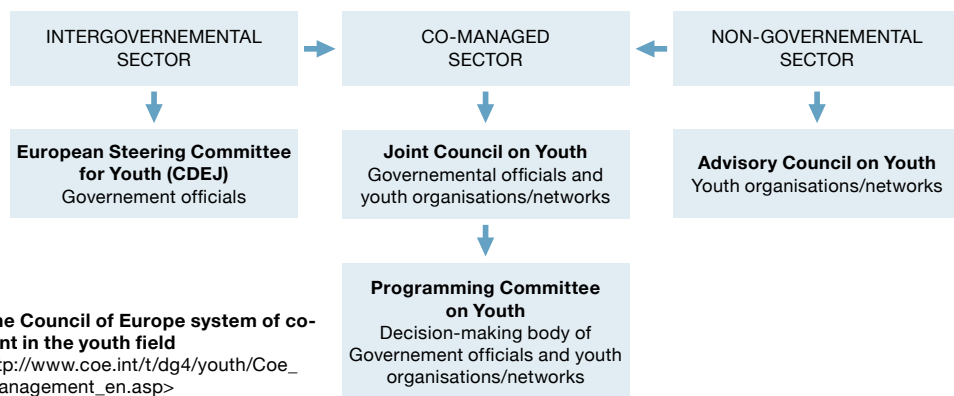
INTERGOVERNEMENTAL SECTOR

CO-MANAGED SECTOR

NON-GOVERNEMENTAL SECTOR

**European Steering Committee for Youth (CDEJ)**
Governement officials

**Joint Council on Youth**
Governemental officials and youth organisations/networks

**Advisory Council on Youth**
Youth organisations/networks

**Programming Committee on Youth**
Decision-making body of Governement officials and youth organisations/networks

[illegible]he Council of Europe system of co-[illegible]nt in the youth field
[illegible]tp://www.coe.int/t/dg4/youth/Coe_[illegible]anagement_en.asp>